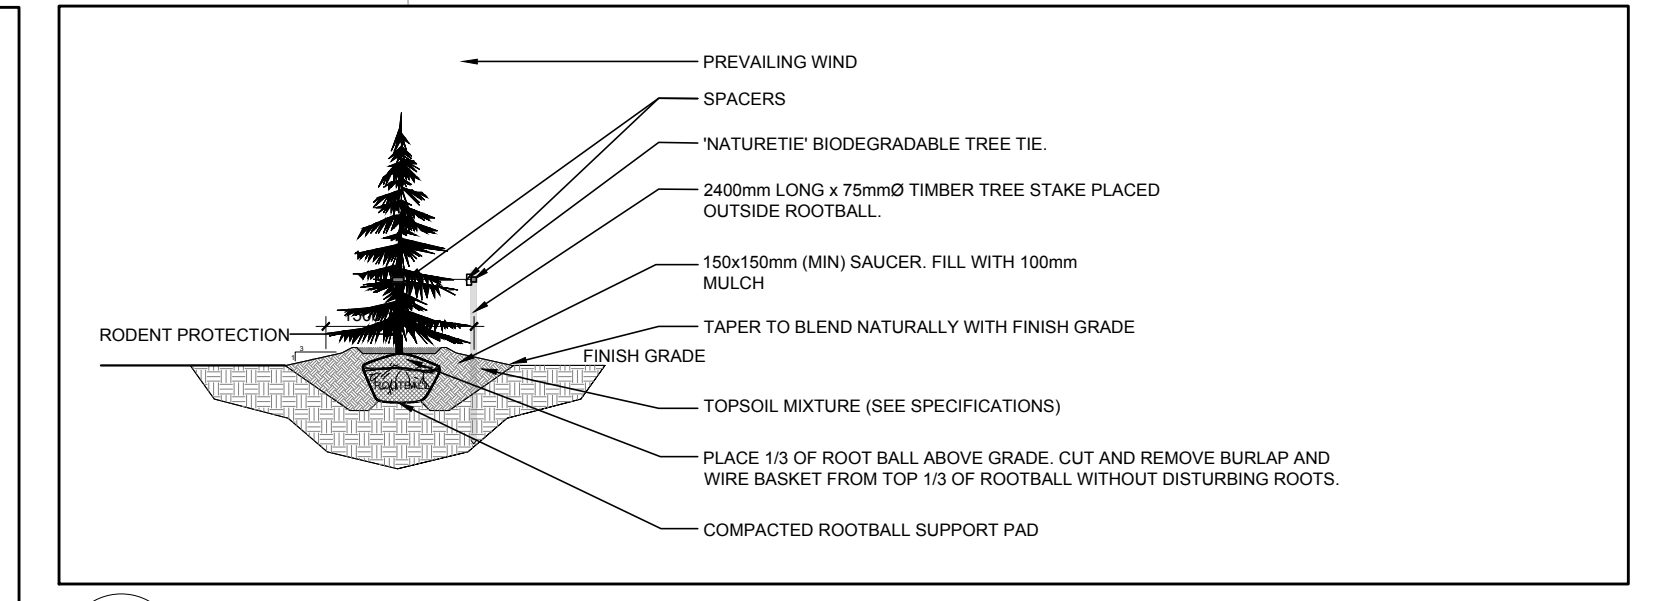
PREVAILING WIND

SPACERS

'NATURETIE' BIODEGRADABLE TREE TIE.

2400mm LONG x 75mmØ TIMBER TREE STAKE PLACED OUTSIDE ROOTBALL.

150x150mm (MIN) SAUCER. FILL WITH 100mm MULCH

RODENT PROTECTION

150

TAPER TO BLEND NATURALLY WITH FINISH GRADE

3

1

FINISH GRADE

ROOTBALL

TOPSOIL MIXTURE (SEE SPECIFICATIONS)

PLACE 1/3 OF ROOT BALL ABOVE GRADE. CUT AND REMOVE BURLAP AND WIRE BASKET FROM TOP 1/3 OF ROOTBALL WITHOUT DISTURBING ROOTS.

COMPACTED ROOTBALL SUPPORT PAD